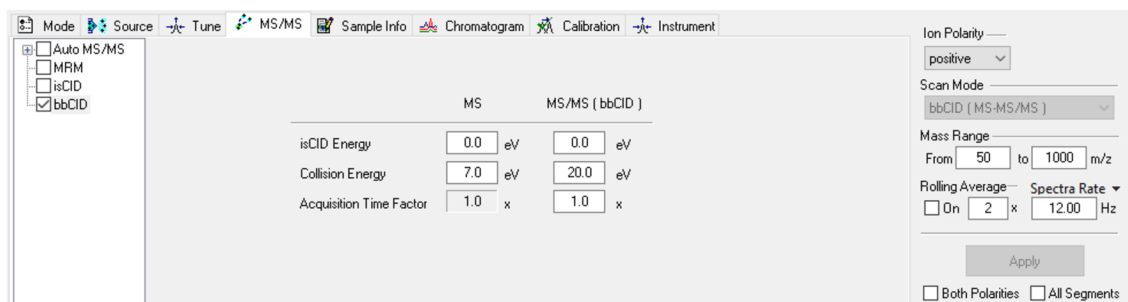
Mode Source Tune MS/MS Sample Info Chromatogram Calibration Instrument

Auto MS/MS
MRM
isCID
bbCID

| | MS | | MS/MS ( bbCID ) | |
|---|---|---|---|---|
| isCID Energy | 0.0 | eV | 0.0 | eV |
| Collision Energy | 7.0 | eV | 20.0 | eV |
| Acquisition Time Factor | 1.0 | x | 1.0 | x |

Ion Polarity
positive

Scan Mode
bbCID ( MS-MS/MS )

Mass Range
From 50 to 1000 m/z

Rolling Average
On 2 x

Spectra Rate
12.00 Hz

Apply

Both Polarities All Segments